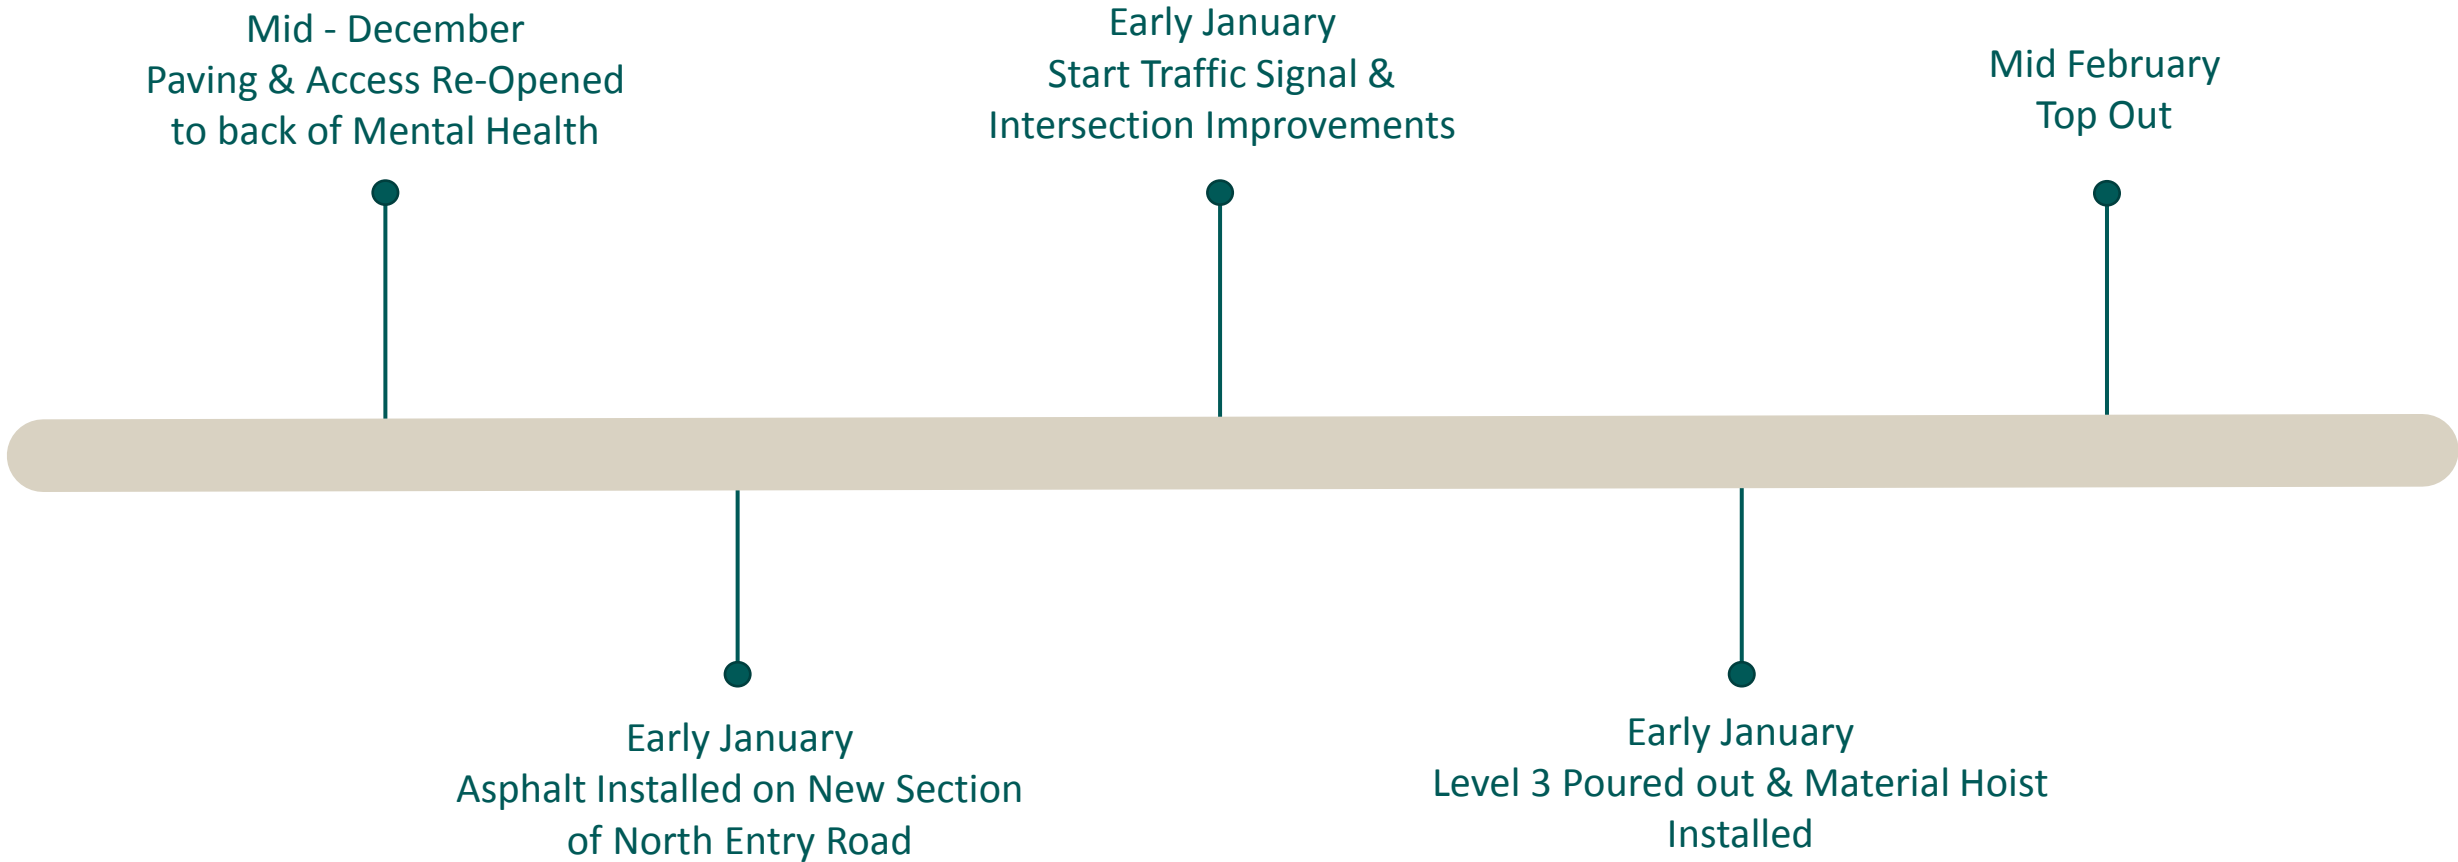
Mid - December
Paving & Access Re-Opened
to back of Mental Health

Early January
Start Traffic Signal &
Intersection Improvements

Mid February
Top Out

Early January
Asphalt Installed on New Section
of North Entry Road

Early January
Level 3 Poured out & Material Hoist
Installed